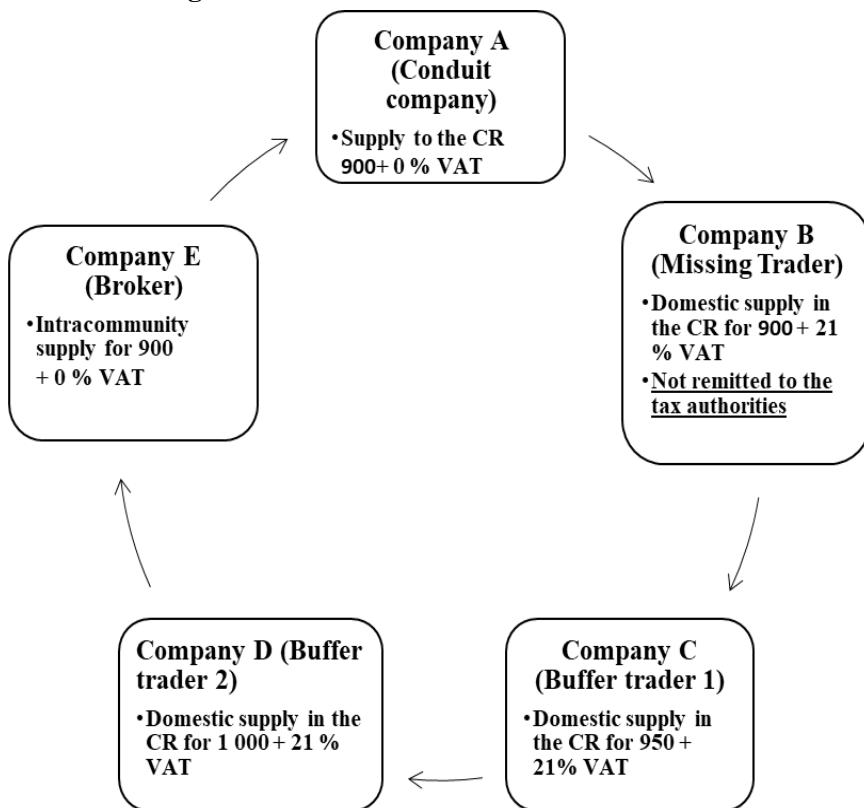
Company A (Conduit company)

• Supply to the CR 900+ 0 % VAT

Company B (Missing Trader)

• Domestic supply in the CR for 900 + 21 % VAT
• Not remitted to the tax authorities

Company C (Buffer trader 1)

• Domestic supply in the CR for 950 + 21% VAT

Company D (Buffer trader 2)

• Domestic supply in the CR for 1 000 + 21 % VAT

Company E (Broker)

• Intracommunity supply for 900 + 0 % VAT